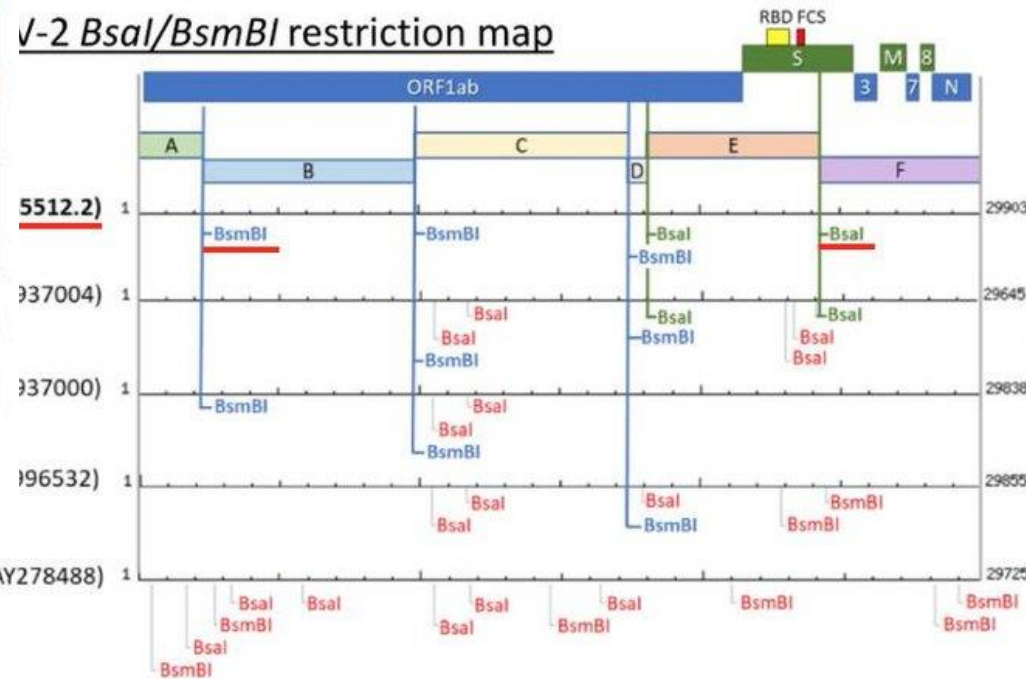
V-2 BsaI/BsmBI restriction map

RBD FCS

S

M 8

ORF1ab

3 7 N

A

B

C

D

E

F

5512.2) 1

29903

BsmBI

BsmBI

BsaI

BsmBI

BsaI

937004) 1

29645

BsaI

BsaI

BsmBI

BsaI

BsmBI

BsaI

BsaI

BsaI

937000) 1

29838

BsmBI

BsaI

BsaI

BsmBI

96532) 1

29855

BsaI

BsaI

BsaI

BsmBI

BsmBI

BsmBI

Y278488) 1

29725

BsaI

BsaI

BsmBI

BsaI

BsmBI

BsaI

BsaI

BsmBI

BsaI

BsmBI

BsmBI

BsmBI